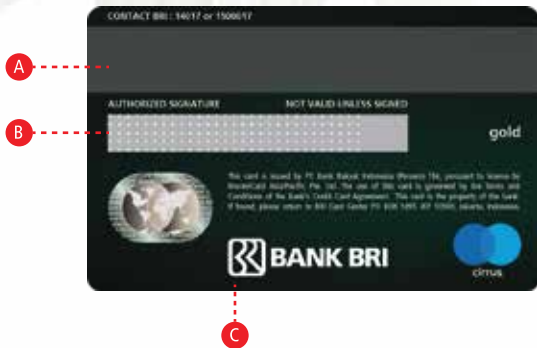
CONTACT BRI : 14017 or 1500017

A

AUTHORIZED SIGNATURE

NOT VALID UNLESS SIGNED

B

gold

This card is issued by PT. Bank Rakyat Indonesia (Persero) Tbk, pursuant to license by MasterCard AsiaPacific Pte. Ltd. The use of this card is governed by the Terms and Conditions of the Bank's Credit Card Agreement. This card is the property of the Bank. If found, please return to BRI Card Center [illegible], Jakarta, Indonesia.

BANK BRI

cirrus

C